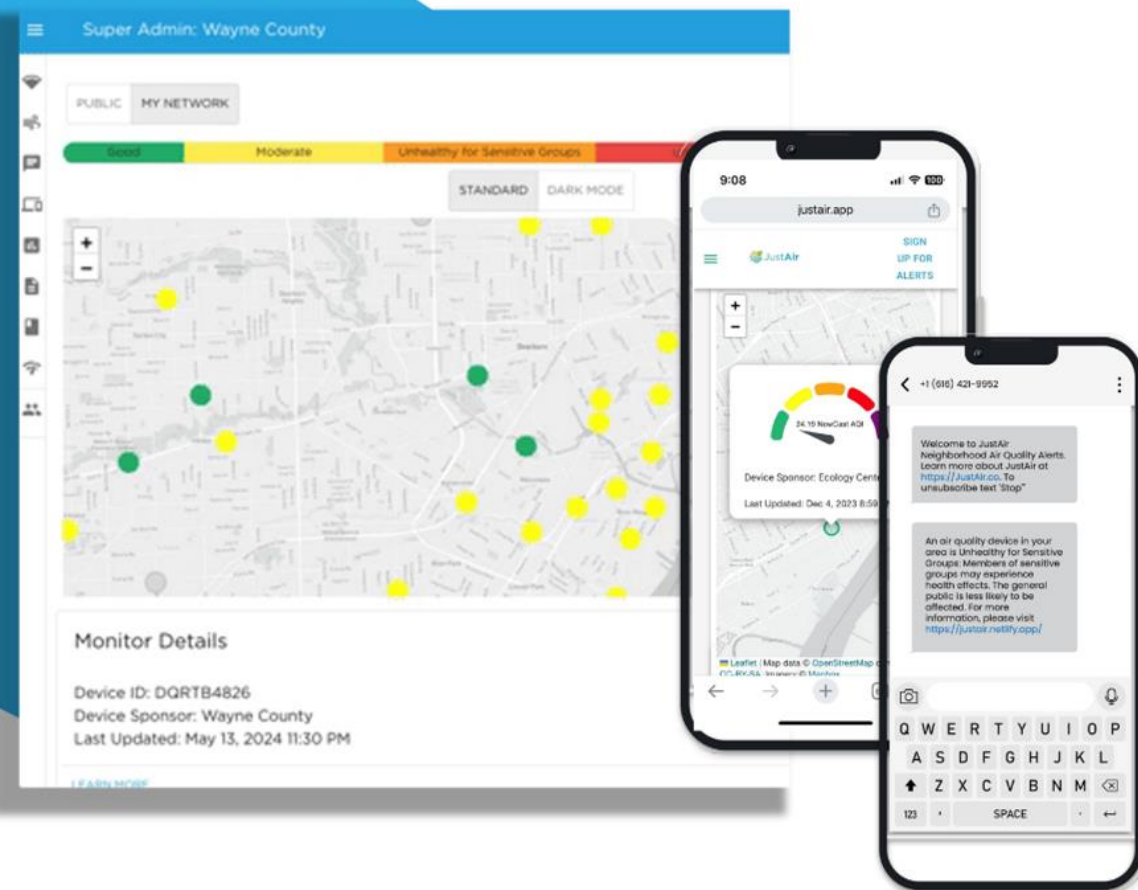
Super Admin: Wayne County

PUBLIC MY NETWORK

Good Moderate Unhealthy for Sensitive Groups

STANDARD DARK MODE

+
−

Monitor Details

Device ID: DQRTB4826
Device Sponsor: Wayne County
Last Updated: May 13, 2024 11:30 PM

LEARN MORE

9:08

justair.app

JustAir

SIGN UP FOR ALERTS

+
−

24.15 NowCast AQI

Device Sponsor: Ecology Cente

Last Updated: Dec 4, 2023 8:59

Leaflet | Map data © OpenStreetMap CC-BY-SA, Imagery © Mapbox

+1 (616) 421-9952

Welcome to JustAir Neighborhood Air Quality Alerts. Learn more about JustAir at https://JustAir.co. To unsubscribe text "Stop"

An air quality device in your area is Unhealthy for Sensitive Groups: Members of sensitive groups may experience health effects. The general public is less likely to be affected. For more information, please visit https://justair.netlify.app/

Q W E R T Y U I O P
A S D F G H J K L
Z X C V B N M
123 , SPACE .